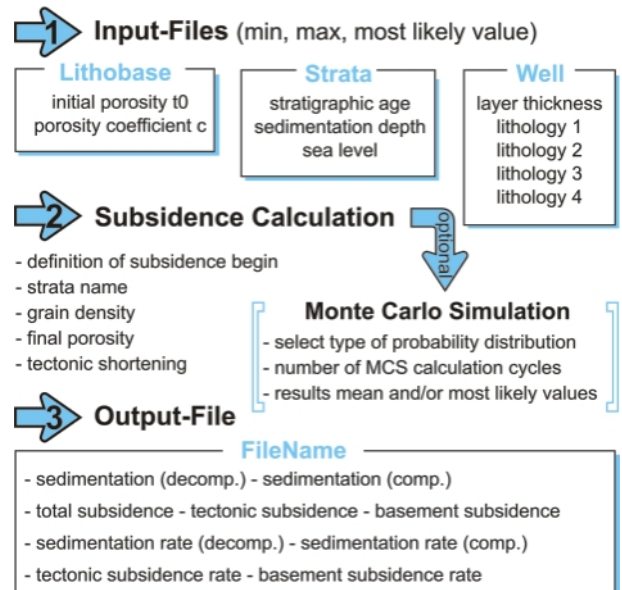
1 Input-Files (min, max, most likely value)

Lithobase
initial porosity t0
porosity coefficient c

Strata
stratigraphic age
sedimentation depth
sea level

Well
layer thickness
lithology 1
lithology 2
lithology 3
lithology 4

2 Subsidence Calculation

optional

- definition of subsidence begin
- strata name
- grain density
- final porosity
- tectonic shortening

Monte Carlo Simulation
- select type of probability distribution
- number of MCS calculation cycles
- results mean and/or most likely values

3 Output-File

FileName
- sedimentation (decomp.) - sedimentation (comp.)
- total subsidence - tectonic subsidence - basement subsidence
- sedimentation rate (decomp.) - sedimentation rate (comp.)
- tectonic subsidence rate - basement subsidence rate